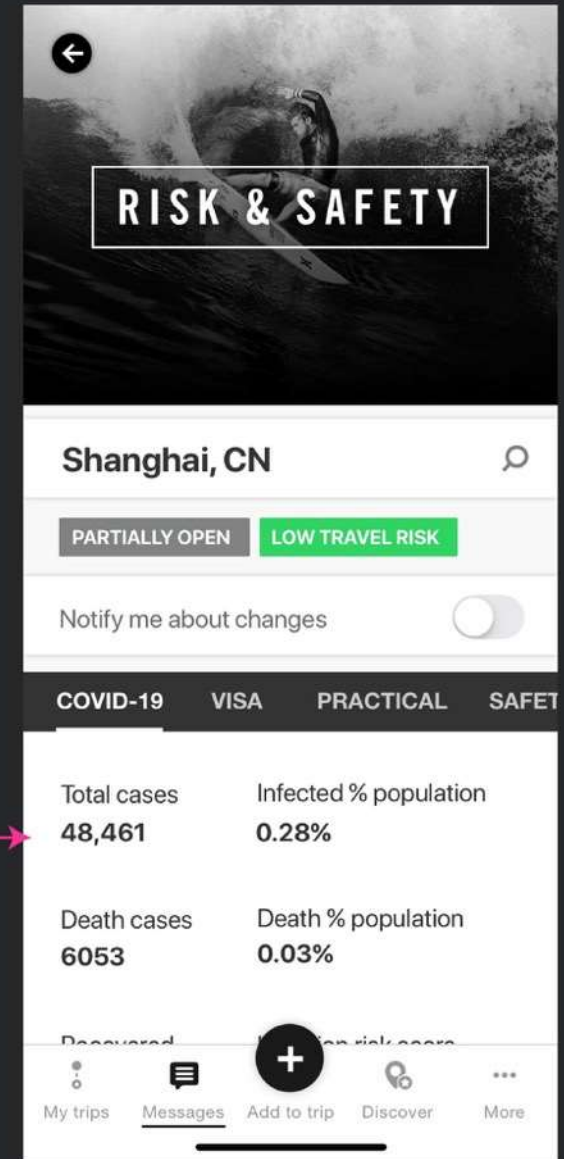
RISK & SAFETY

Shanghai, CN

PARTIALLY OPEN LOW TRAVEL RISK

Notify me about changes

COVID-19 VISA PRACTICAL SAFET

Total cases
48,461

Infected % population
0.28%

Death cases
6053

Death % population
0.03%

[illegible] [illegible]

My trips Messages Add to trip Discover More